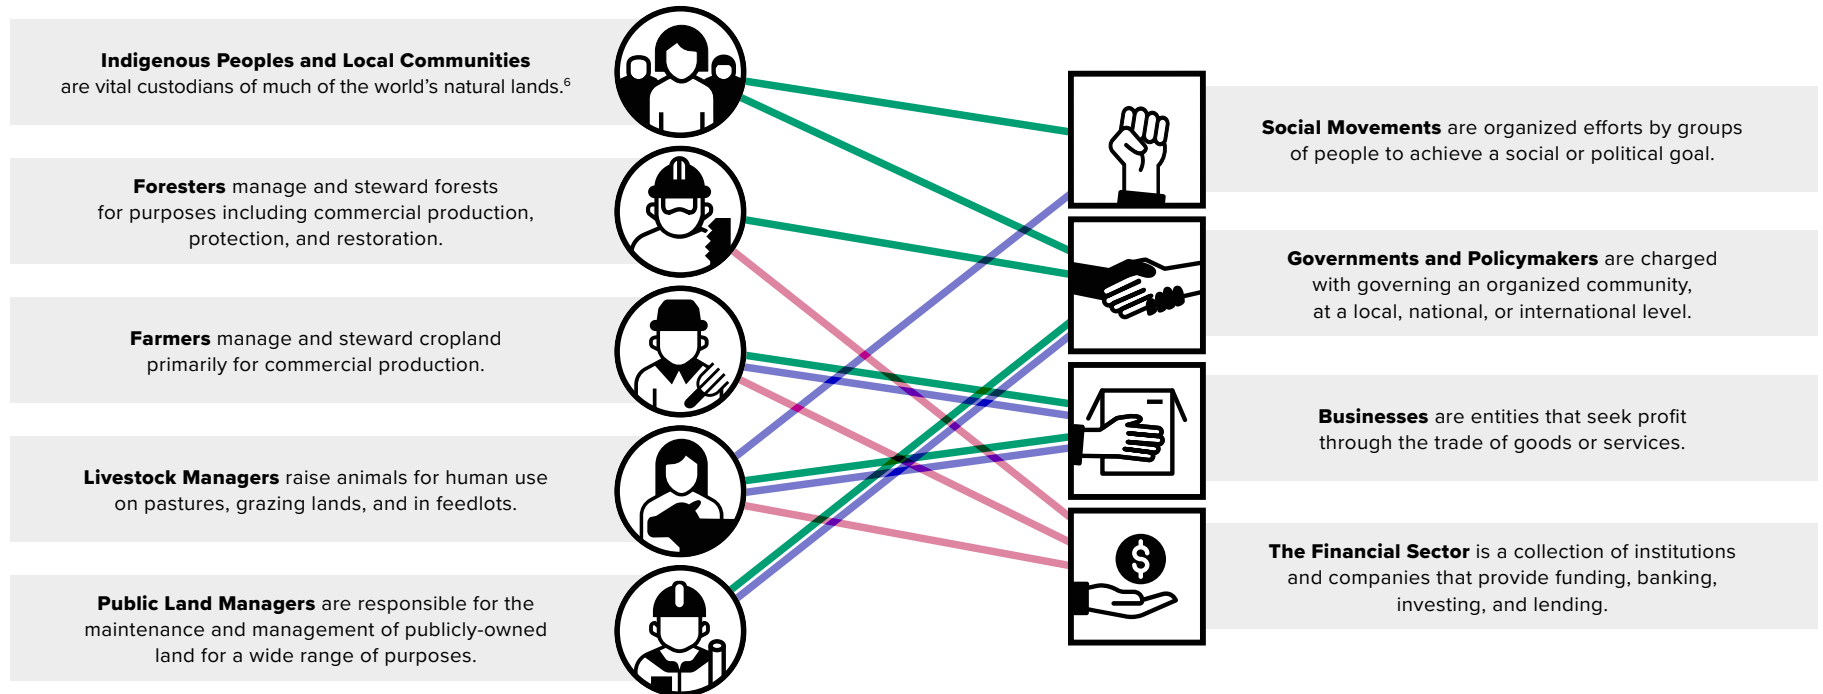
**Indigenous Peoples and Local Communities** are vital custodians of much of the world's natural lands.$^6$

**Foresters** manage and steward forests for purposes including commercial production, protection, and restoration.

**Farmers** manage and steward cropland primarily for commercial production.

**Livestock Managers** raise animals for human use on pastures, grazing lands, and in feedlots.

**Public Land Managers** are responsible for the maintenance and management of publicly-owned land for a wide range of purposes.

**Social Movements** are organized efforts by groups of people to achieve a social or political goal.

**Governments and Policymakers** are charged with governing an organized community, at a local, national, or international level.

**Businesses** are entities that seek profit through the trade of goods or services.

**The Financial Sector** is a collection of institutions and companies that provide funding, banking, investing, and lending.